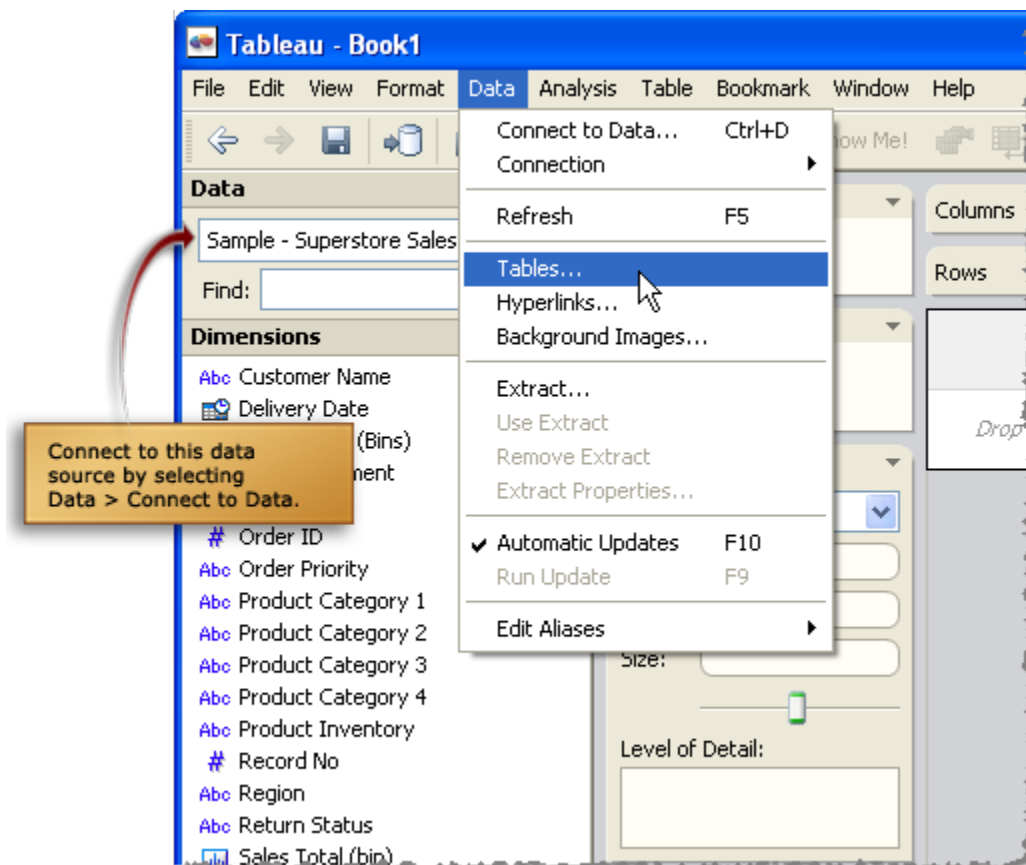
Tableau - Book1

File Edit View Format Data Analysis Table Bookmark Window Help

Show Me!

Data

Sample - Superstore Sales

Find:

Dimensions

Abc Customer Name
Delivery Date
(Bins)
ment
# Order ID
Abc Order Priority
Abc Product Category 1
Abc Product Category 2
Abc Product Category 3
Abc Product Category 4
Abc Product Inventory
# Record No
Abc Region
Abc Return Status
Sales Total (bin)

Connect to this data source by selecting Data > Connect to Data.

Connect to Data... Ctrl+D
Connection
Refresh F5
Tables...
Hyperlinks...
Background Images...
Extract...
Use Extract
Remove Extract
Extract Properties...
✔ Automatic Updates F10
Run Update F9
Edit Aliases

Columns

Rows

Drop

Size:

Level of Detail: